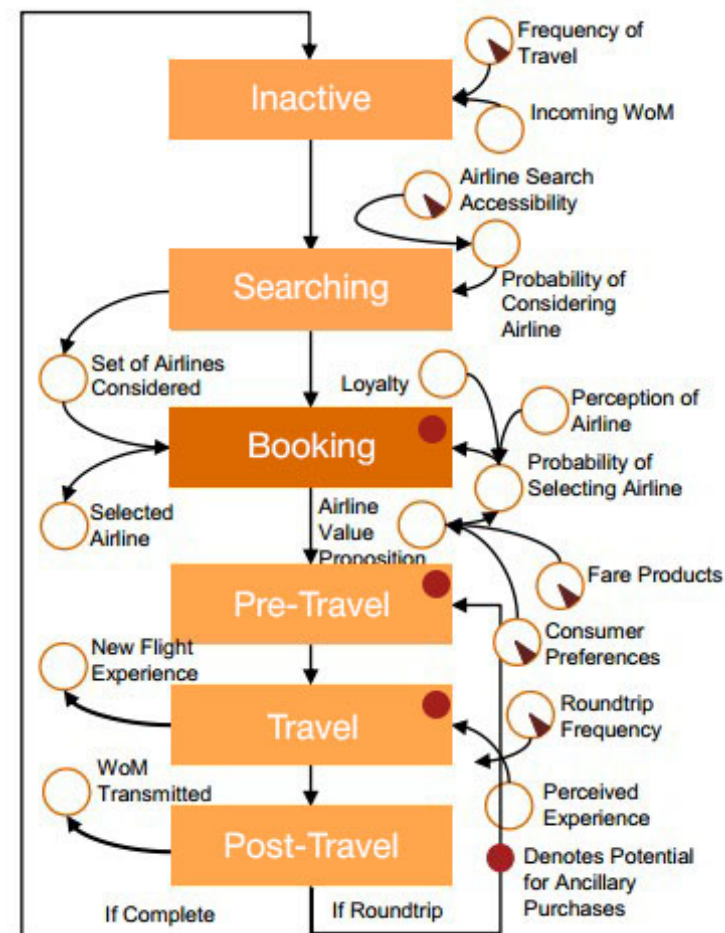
Frequency of Travel

Inactive

Incoming WoM

Airline Search Accessibility

Searching

Probability of Considering Airline

Set of Airlines Considered

Loyalty

Perception of Airline

Booking

Probability of Selecting Airline

Selected Airline

Airline Value Proposition

Fare Products

Pre-Travel

Consumer Preferences

New Flight Experience

Travel

Roundtrip Frequency

WoM Transmitted

Perceived Experience

Post-Travel

Denotes Potential for Ancillary Purchases

If Complete

If Roundtrip